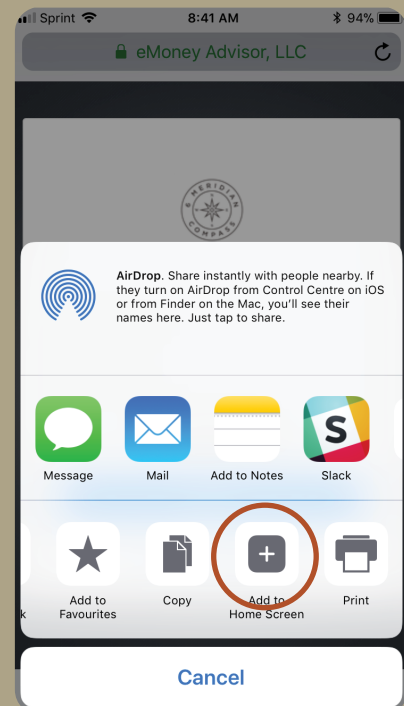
Sprint 8:41 AM 94%

eMoney Advisor, LLC

MERIDIAN COMPASS

AirDrop. Share instantly with people nearby. If they turn on AirDrop from Control Centre on iOS or from Finder on the Mac, you'll see their names here. Just tap to share.

Message

Mail

Add to Notes

Slack

k

Add to Favourites

Copy

Add to Home Screen

Print

Cancel